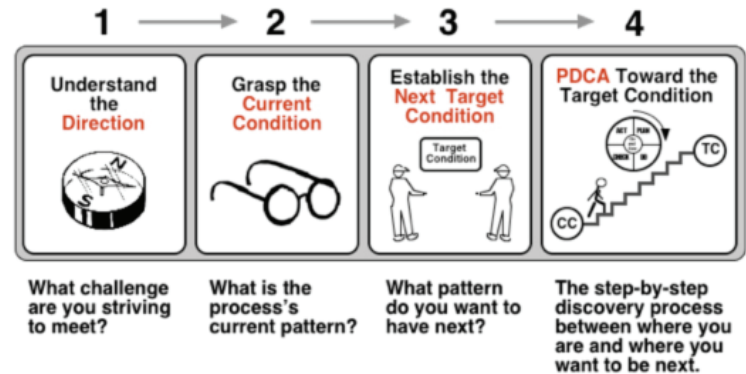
1 2 3 4

Understand the Direction

Grasp the Current Condition

Establish the Next Target Condition

Target Condition

PDCA Toward the Target Condition

ACT PLAN CHECK DO

TC

CC

What challenge are you striving to meet?

What is the process's current pattern?

What pattern do you want to have next?

The step-by-step discovery process between where you are and where you want to be next.